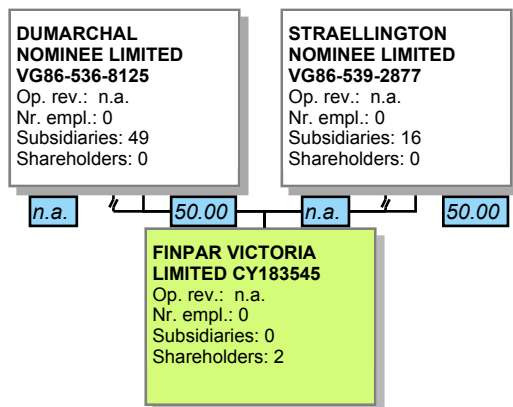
DUMARCHAL NOMINEE LIMITED VG86-536-8125
Op. rev.: n.a.
Nr. empl.: 0
Subsidiaries: 49
Shareholders: 0

STRAELLINGTON NOMINEE LIMITED VG86-539-2877
Op. rev.: n.a.
Nr. empl.: 0
Subsidiaries: 16
Shareholders: 0

n.a.

50.00

n.a.

50.00

FINPAR VICTORIA LIMITED CY183545
Op. rev.: n.a.
Nr. empl.: 0
Subsidiaries: 0
Shareholders: 2